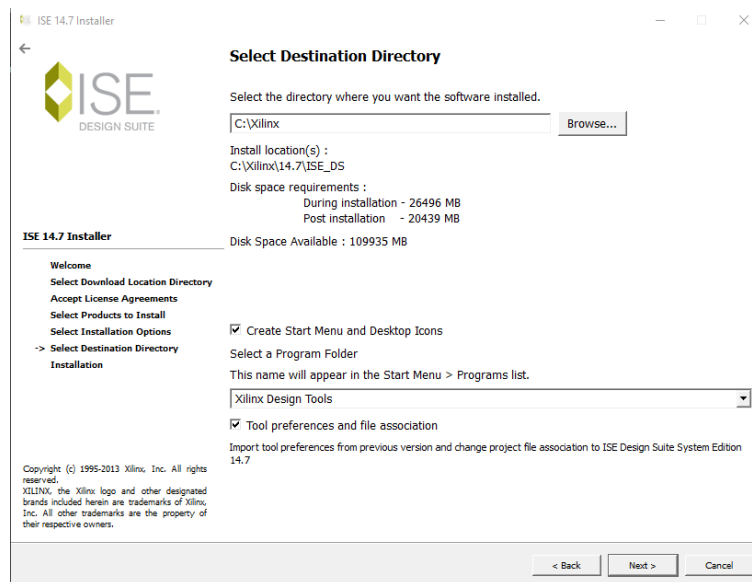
ISE 14.7 Installer

ISE
DESIGN SUITE

Select Destination Directory

Select the directory where you want the software installed.

C:\Xilinx

Browse...

Install location(s) :
C:\Xilinx\14.7\ISE_DS

Disk space requirements :
During installation - 26496 MB
Post installation - 20439 MB

ISE 14.7 Installer

Disk Space Available : 109935 MB

Welcome
Select Download Location Directory
Accept License Agreements
Select Products to Install
Select Installation Options
-> Select Destination Directory
Installation

Create Start Menu and Desktop Icons

Select a Program Folder

This name will appear in the Start Menu > Programs list.

Xilinx Design Tools

Tool preferences and file association

Import tool preferences from previous version and change project file association to ISE Design Suite System Edition 14.7

Copyright (c) 1995-2013 Xilinx, Inc. All rights reserved.
XILINX, the Xilinx logo and other designated brands included herein are trademarks of Xilinx, Inc. All other trademarks are the property of their respective owners.

< Back

Next >

Cancel